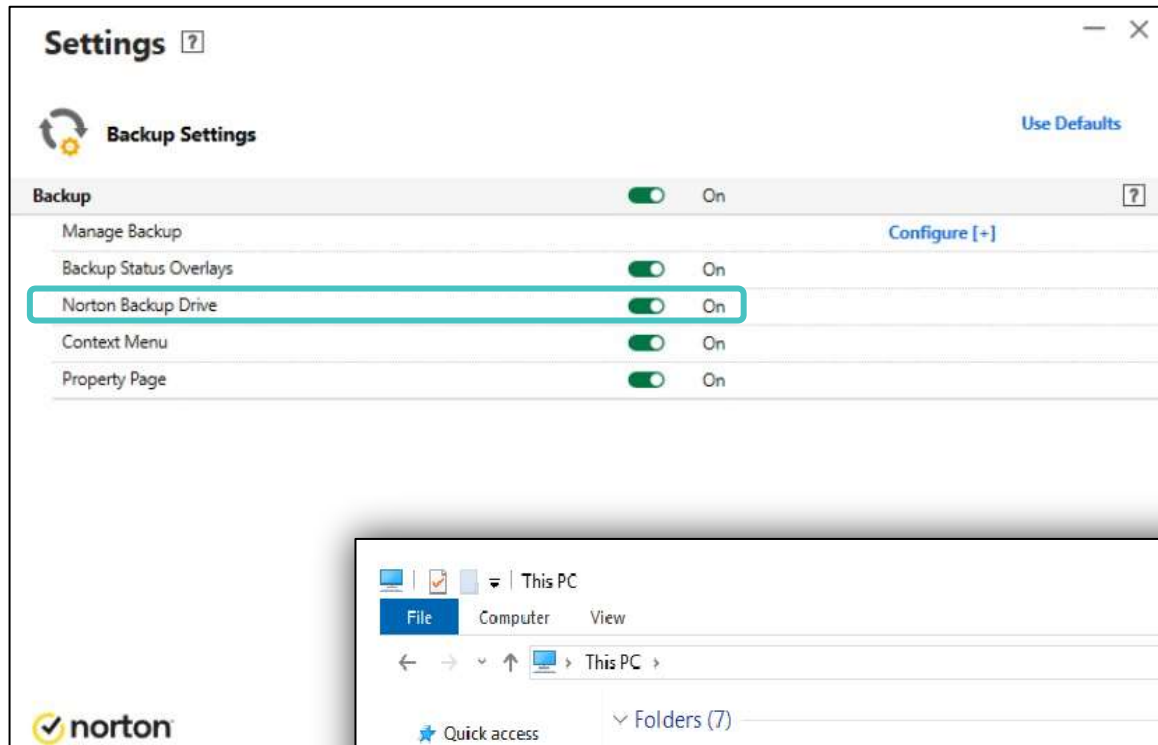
Settings ?

Backup Settings

Use Defaults

| | | |
|---|---|---|
| Backup | On | ? |
| Manage Backup | | Configure [+] |
| Backup Status Overlays | On | |
| Norton Backup Drive | On | |
| Context Menu | On | |
| Property Page | On | |

norton

This PC

File Computer View

This PC ›

Quick access

Folders (7)